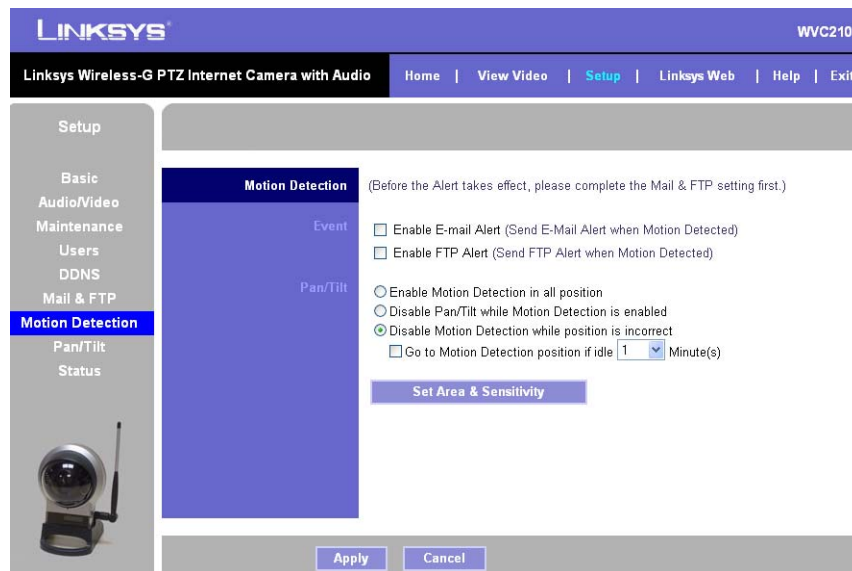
LINKSYS®

WVC210

Linksys Wireless-G PTZ Internet Camera with Audio

Home | View Video | Setup | Linksys Web | Help | Exit

Setup

Basic
Audio/Video
Maintenance
Users
DDNS
Mail & FTP
Motion Detection
Pan/Tilt
Status

Motion Detection

(Before the Alert takes effect, please complete the Mail & FTP setting first.)

Event

Enable E-mail Alert (Send E-Mail Alert when Motion Detected)

Enable FTP Alert (Send FTP Alert when Motion Detected)

Pan/Tilt

Enable Motion Detection in all position

Disable Pan/Tilt while Motion Detection is enabled

Disable Motion Detection while position is incorrect

Go to Motion Detection position if idle 1 Minute(s)

Set Area & Sensitivity

Apply

Cancel